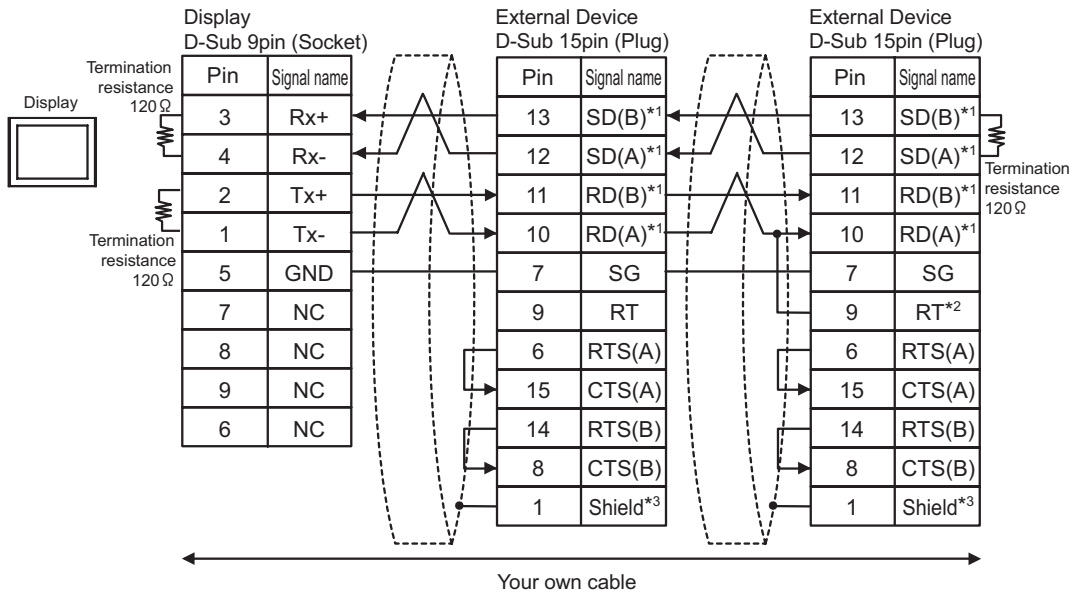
Display
D-Sub 9pin (Socket)

External Device
D-Sub 15pin (Plug)

External Device
D-Sub 15pin (Plug)

Display

Termination resistance 120Ω

Termination resistance 120Ω

Termination resistance 120Ω

| Pin | Signal name |
|---|---|
| 3 | Rx+ |
| 4 | Rx- |
| 2 | Tx+ |
| 1 | Tx- |
| 5 | GND |
| 7 | NC |
| 8 | NC |
| 9 | NC |
| 6 | NC |

| Pin | Signal name |
|---|---|
| 13 | SD(B)$^{*1}$ |
| 12 | SD(A)$^{*1}$ |
| 11 | RD(B)$^{*1}$ |
| 10 | RD(A)$^{*1}$ |
| 7 | SG |
| 9 | RT |
| 6 | RTS(A) |
| 15 | CTS(A) |
| 14 | RTS(B) |
| 8 | CTS(B) |
| 1 | Shield$^{*3}$ |

| Pin | Signal name |
|---|---|
| 13 | SD(B)$^{*1}$ |
| 12 | SD(A)$^{*1}$ |
| 11 | RD(B)$^{*1}$ |
| 10 | RD(A)$^{*1}$ |
| 7 | SG |
| 9 | RT$^{*2}$ |
| 6 | RTS(A) |
| 15 | CTS(A) |
| 14 | RTS(B) |
| 8 | CTS(B) |
| 1 | Shield$^{*3}$ |

Your own cable